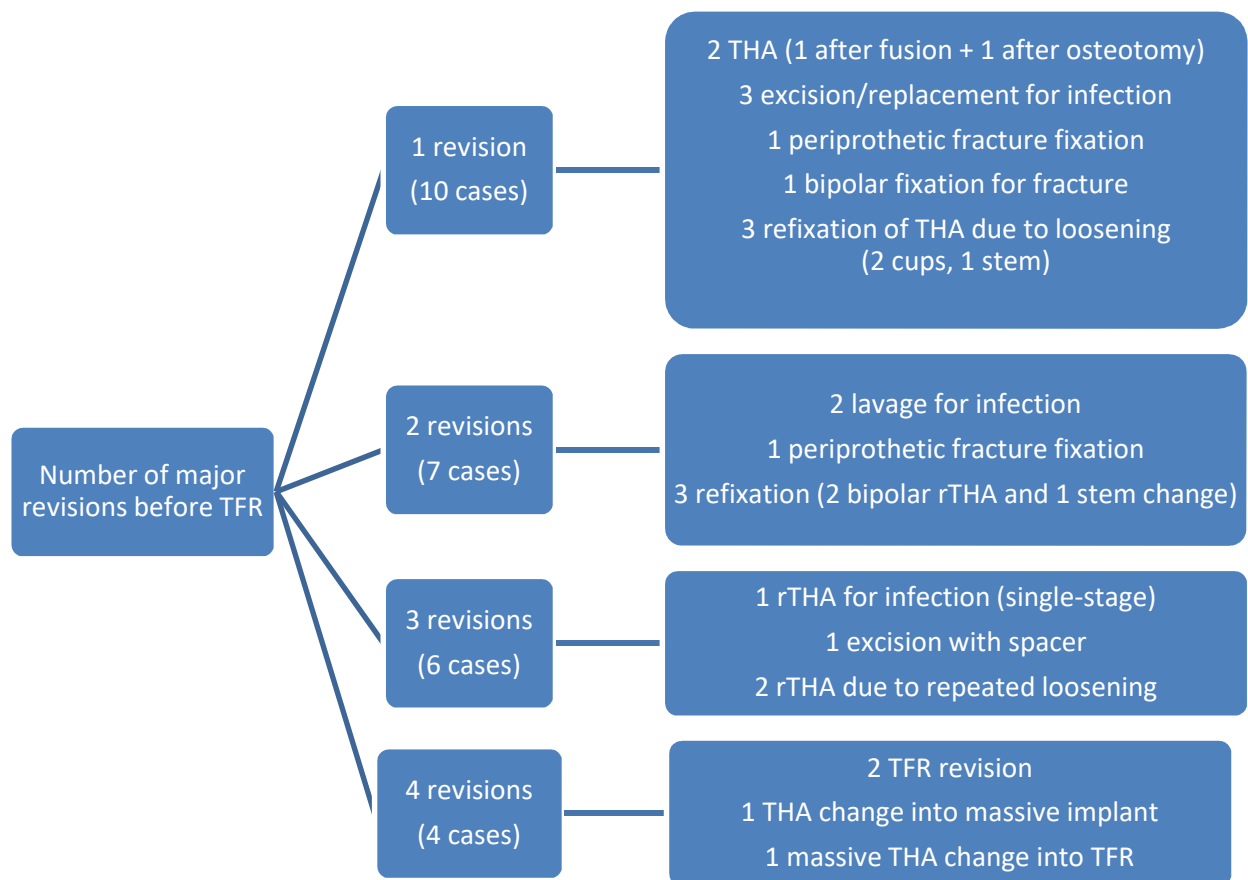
Number of major revisions before TFR

1 revision
(10 cases)

2 THA (1 after fusion + 1 after osteotomy)
3 excision/replacement for infection
1 periprothetic fracture fixation
1 bipolar fixation for fracture
3 refixation of THA due to loosening (2 cups, 1 stem)

2 revisions
(7 cases)

2 lavage for infection
1 periprothetic fracture fixation
3 refixation (2 bipolar rTHA and 1 stem change)

3 revisions
(6 cases)

1 rTHA for infection (single-stage)
1 excision with spacer
2 rTHA due to repeated loosening

4 revisions
(4 cases)

2 TFR revision
1 THA change into massive implant
1 massive THA change into TFR